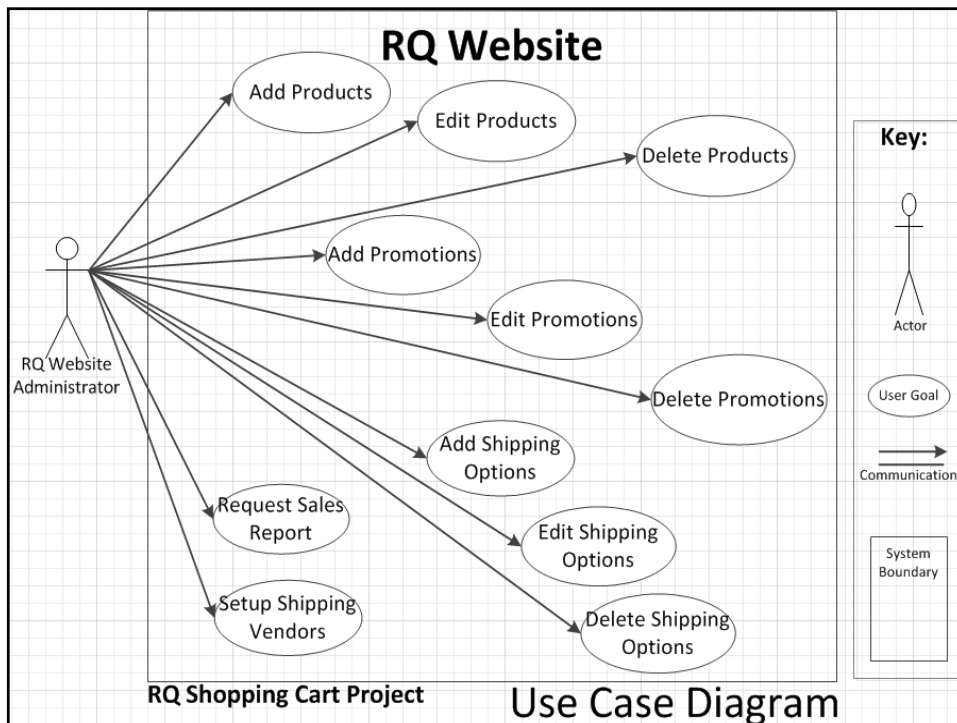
RQ Website

Add Products

Edit Products

Delete Products

Add Promotions

Edit Promotions

Delete Promotions

Add Shipping Options

Edit Shipping Options

Delete Shipping Options

Request Sales Report

Setup Shipping Vendors

RQ Website Administrator

Key:

Actor

User Goal

Communication

System Boundary

RQ Shopping Cart Project

Use Case Diagram